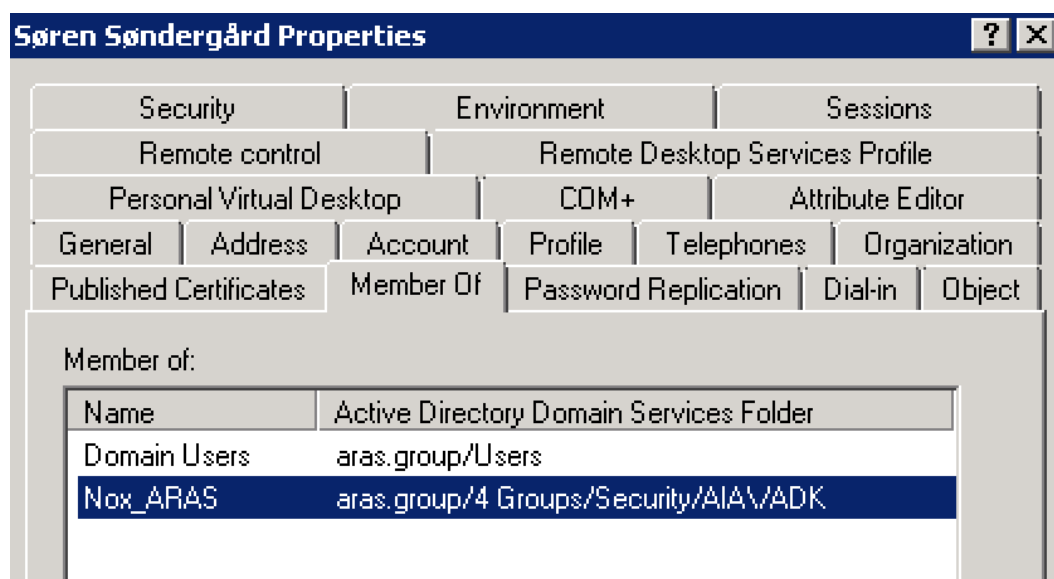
Søren Søndergård Properties

?

Security | Environment | Sessions
Remote control | Remote Desktop Services Profile
Personal Virtual Desktop | COM+ | Attribute Editor
General | Address | Account | Profile | Telephones | Organization
Published Certificates | Member Of | Password Replication | Dial-in | Object

Member of:

| Name | Active Directory Domain Services Folder |
|---|---|
| Domain Users | aras.group/Users |
| Nox_ARAS | aras.group/4 Groups/Security/AIA/ADK |